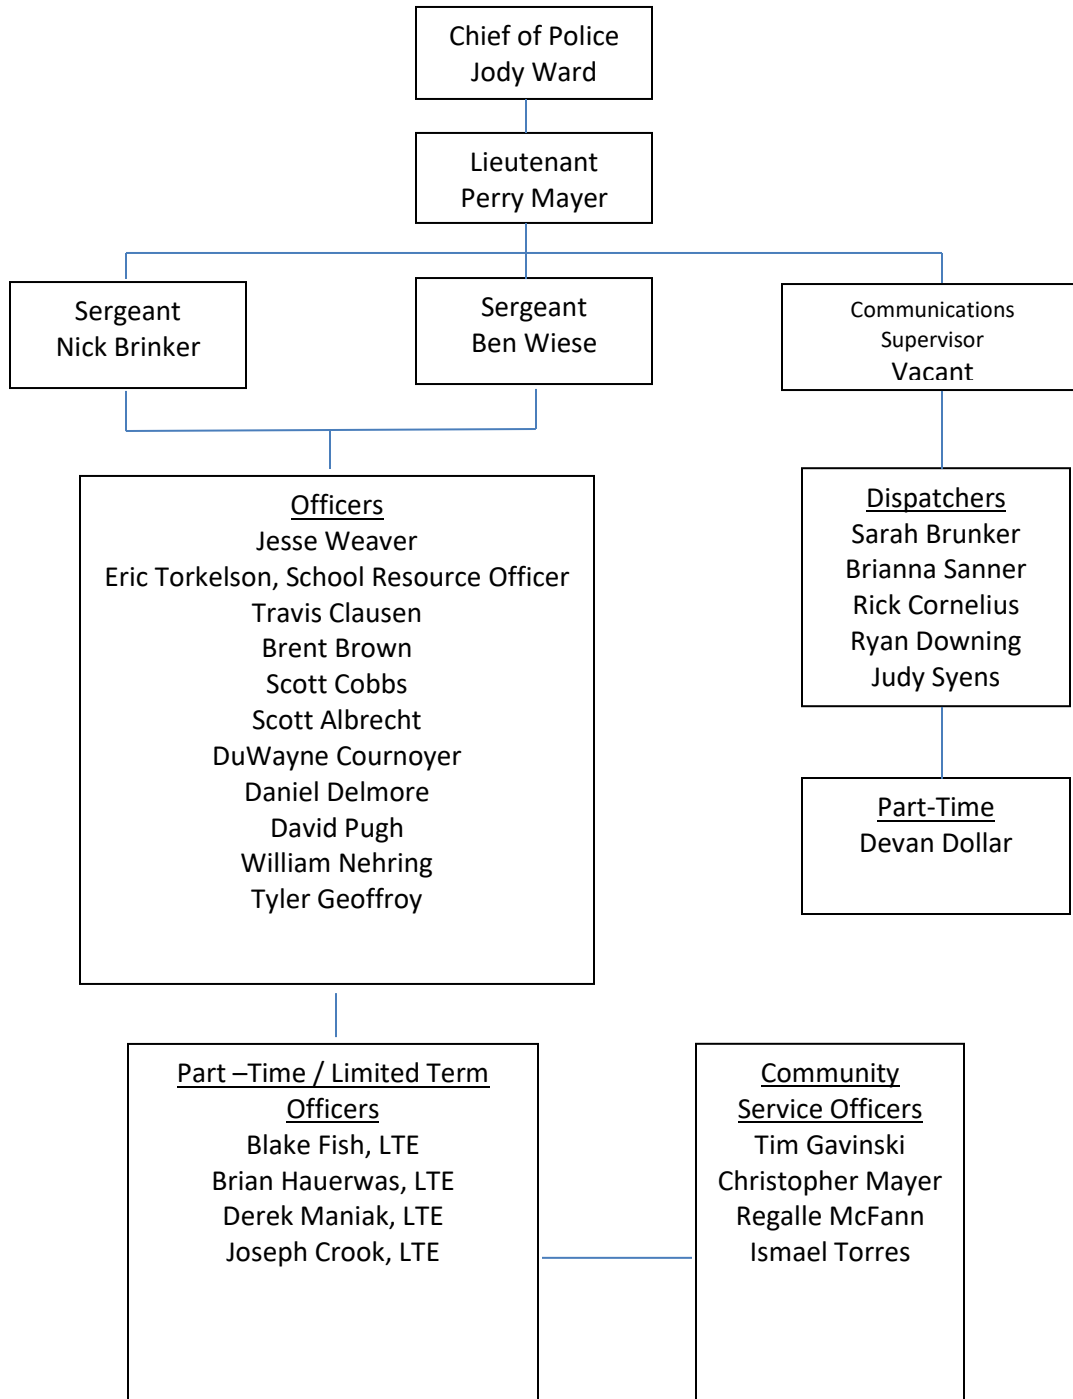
Chief of Police
Jody Ward

Lieutenant
Perry Mayer

Sergeant
Nick Brinker

Sergeant
Ben Wiese

Communications
Supervisor
Vacant

Officers
Jesse Weaver
Eric Torkelson, School Resource Officer
Travis Clausen
Brent Brown
Scott Cobbs
Scott Albrecht
DuWayne Cournoyer
Daniel Delmore
David Pugh
William Nehring
Tyler Geoffroy

Dispatchers
Sarah Brunker
Brianna Sanner
Rick Cornelius
Ryan Downing
Judy Syens

Part-Time
Devan Dollar

Part –Time / Limited Term
Officers
Blake Fish, LTE
Brian Hauerwas, LTE
Derek Maniak, LTE
Joseph Crook, LTE

Community
Service Officers
Tim Gavinski
Christopher Mayer
Regalle McFann
Ismael Torres